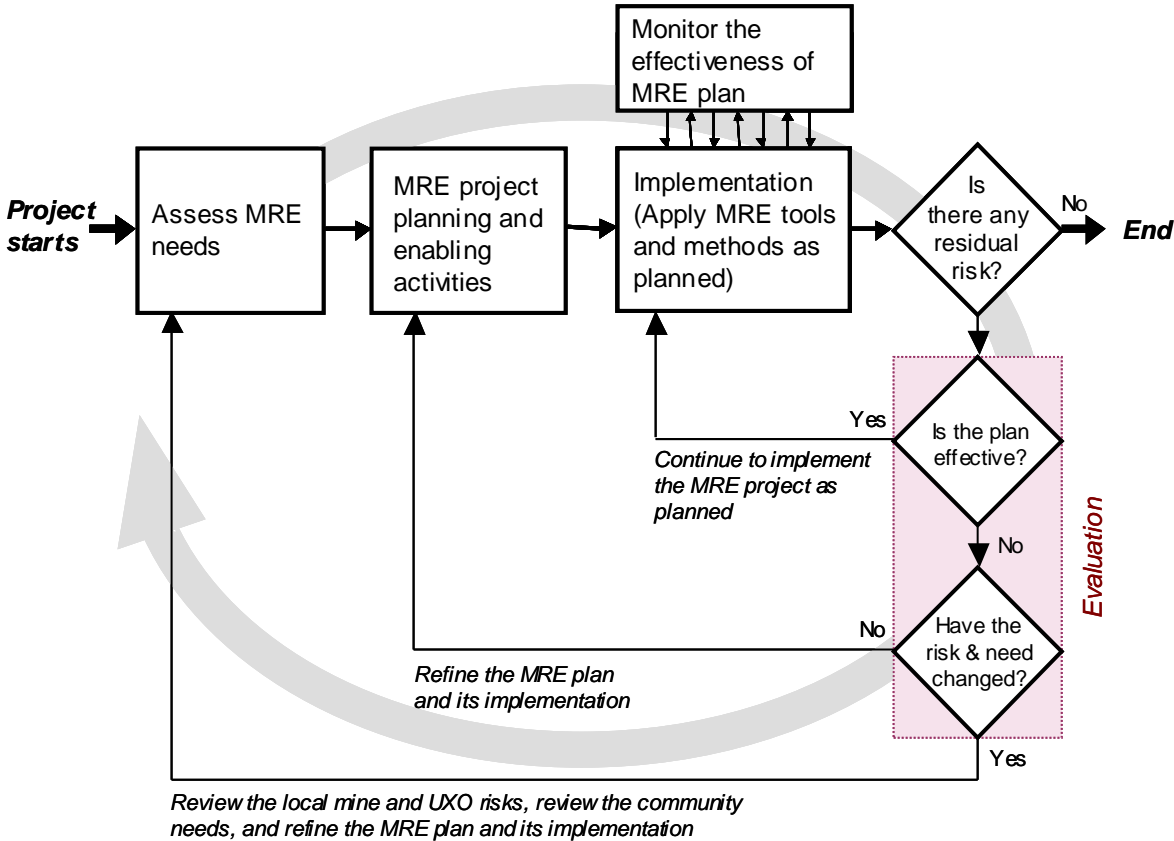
Monitor the effectiveness of MRE plan

Project starts

Assess MRE needs

MRE project planning and enabling activities

Implementation (Apply MRE tools and methods as planned)

Is there any residual risk?

No

End

Yes

Is the plan effective?

Continue to implement the MRE project as planned

No

Evaluation

No

Have the risk & need changed?

Refine the MRE plan and its implementation

Yes

Review the local mine and UXO risks, review the community needs, and refine the MRE plan and its implementation